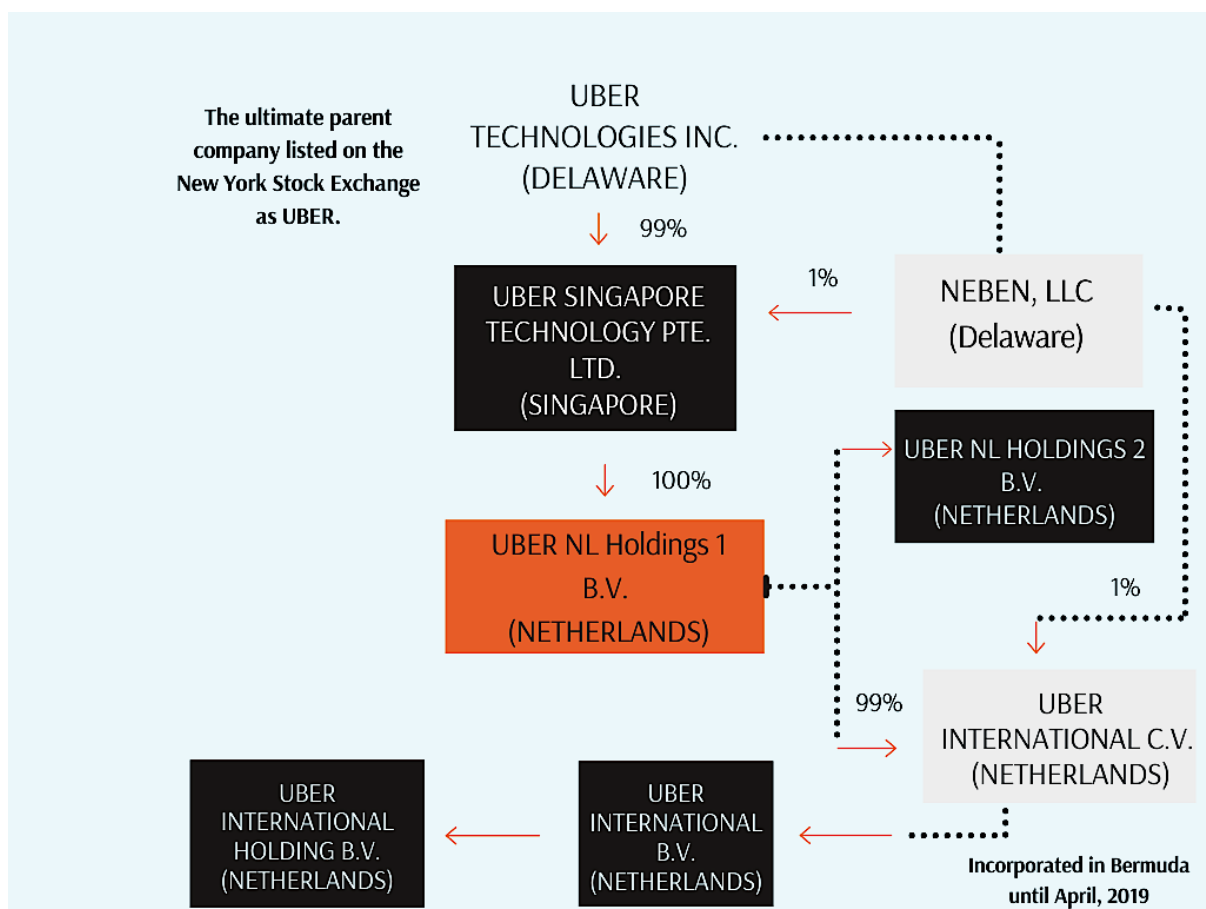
The ultimate parent company listed on the New York Stock Exchange as UBER.

UBER TECHNOLOGIES INC. (DELAWARE)

99%

UBER SINGAPORE TECHNOLOGY PTE. LTD. (SINGAPORE)

1%

NEBEN, LLC (Delaware)

100%

UBER NL HOLDINGS 2 B.V. (NETHERLANDS)

UBER NL Holdings 1 B.V. (NETHERLANDS)

1%

99%

UBER INTERNATIONAL C.V. (NETHERLANDS)

UBER INTERNATIONAL HOLDING B.V. (NETHERLANDS)

UBER INTERNATIONAL B.V. (NETHERLANDS)

Incorporated in Bermuda until April, 2019